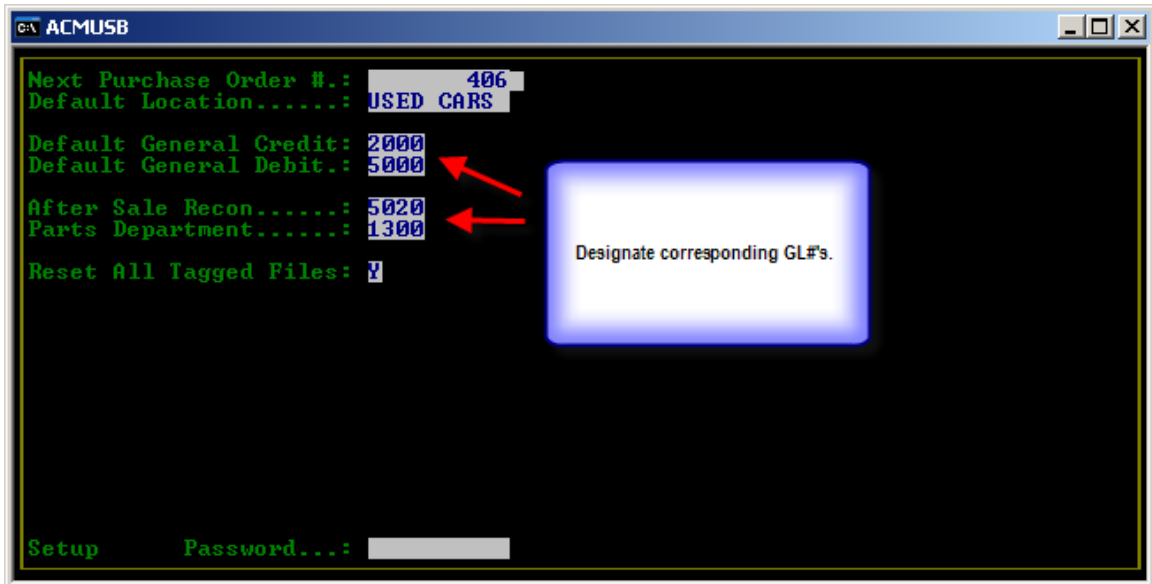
C:\ ACMUSB

Next Purchase Order #.: 406
Default Location......: USED CARS

Default General Credit: 2000
Default General Debit.: 5000

After Sale Recon......: 5020
Parts Department......: 1300

Reset All Tagged Files: Y

Designate corresponding GL#'s.

Setup Password...: